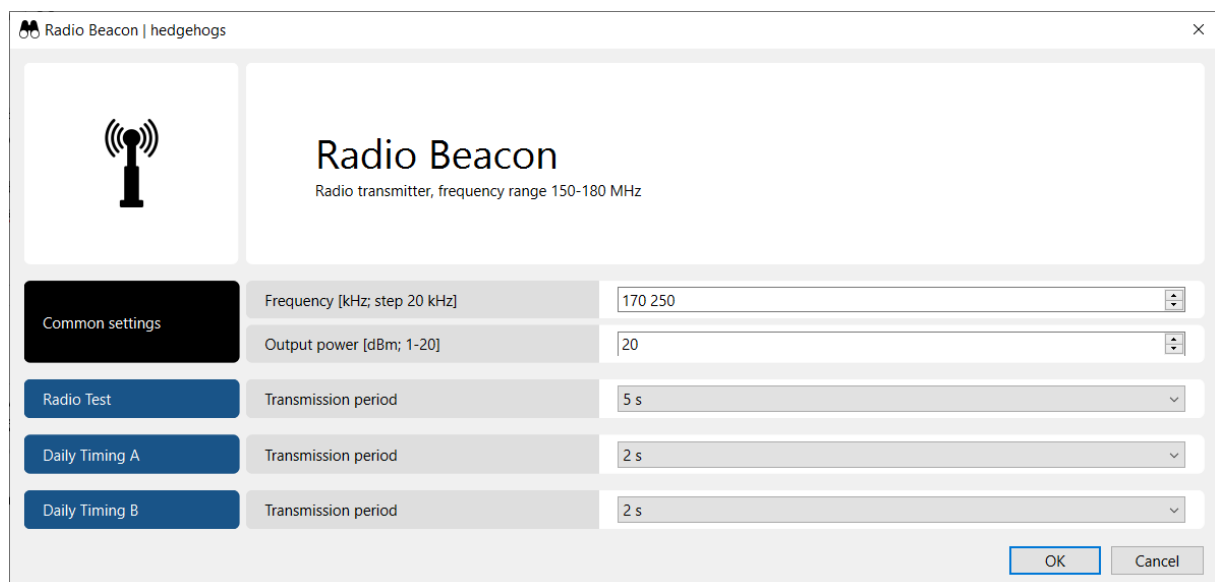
Radio Beacon | hedgehogs

×

Radio Beacon

Radio transmitter, frequency range 150-180 MHz

Common settings

Frequency [kHz; step 20 kHz]

170 250

Output power [dBm; 1-20]

20

Radio Test

Transmission period

5 s

Daily Timing A

Transmission period

2 s

Daily Timing B

Transmission period

2 s

OK

Cancel